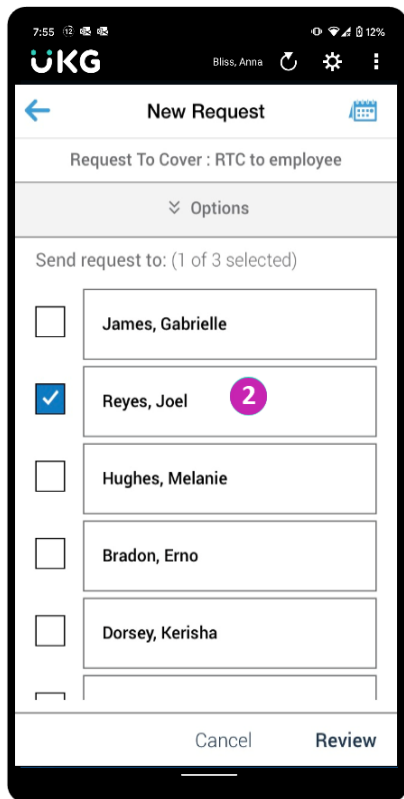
7:55 12 12%

UKG

Bliss, Anna

New Request

Request To Cover : RTC to employee

Options

Send request to: (1 of 3 selected)

James, Gabrielle

Reyes, Joel

2

Hughes, Melanie

Bradon, Erno

Dorsey, Kerisha

Cancel

Review